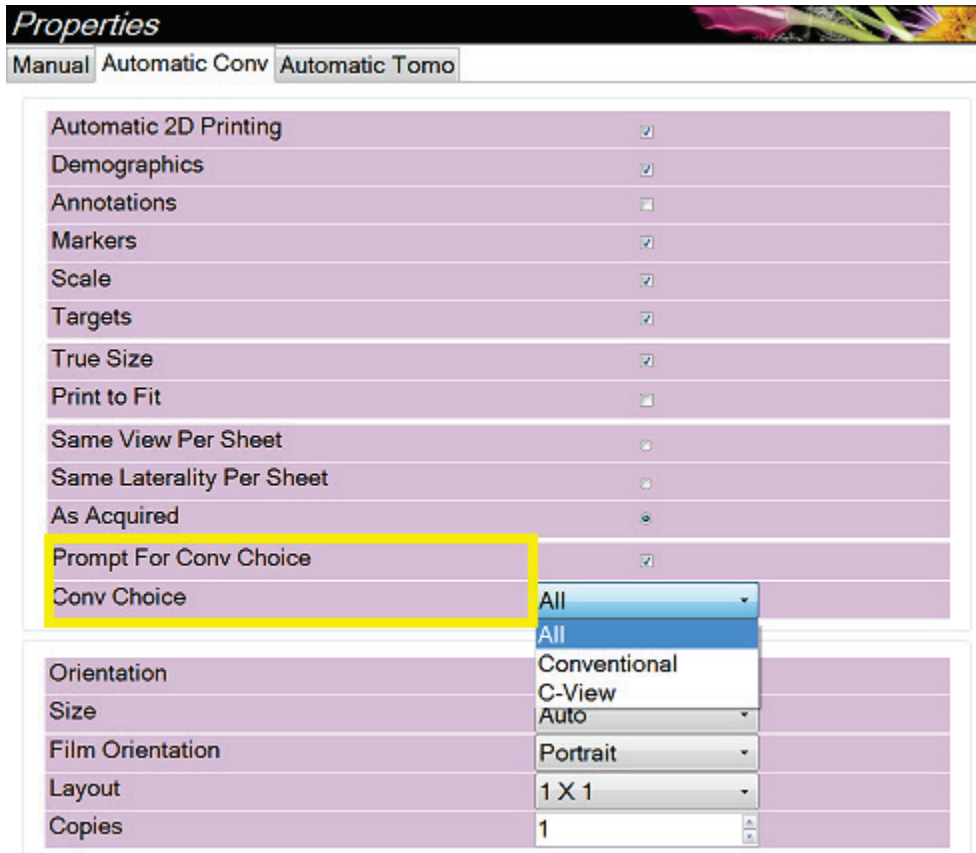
Properties

Manual | Automatic Conv | Automatic Tomo

Automatic 2D Printing
Demographics
Annotations
Markers
Scale
Targets

True Size
Print to Fit

Same View Per Sheet
Same Laterality Per Sheet
As Acquired

Prompt For Conv Choice
Conv Choice | All

All
Conventional
C-View

Orientation
Size | Auto
Film Orientation | Portrait
Layout | 1 X 1
Copies | 1